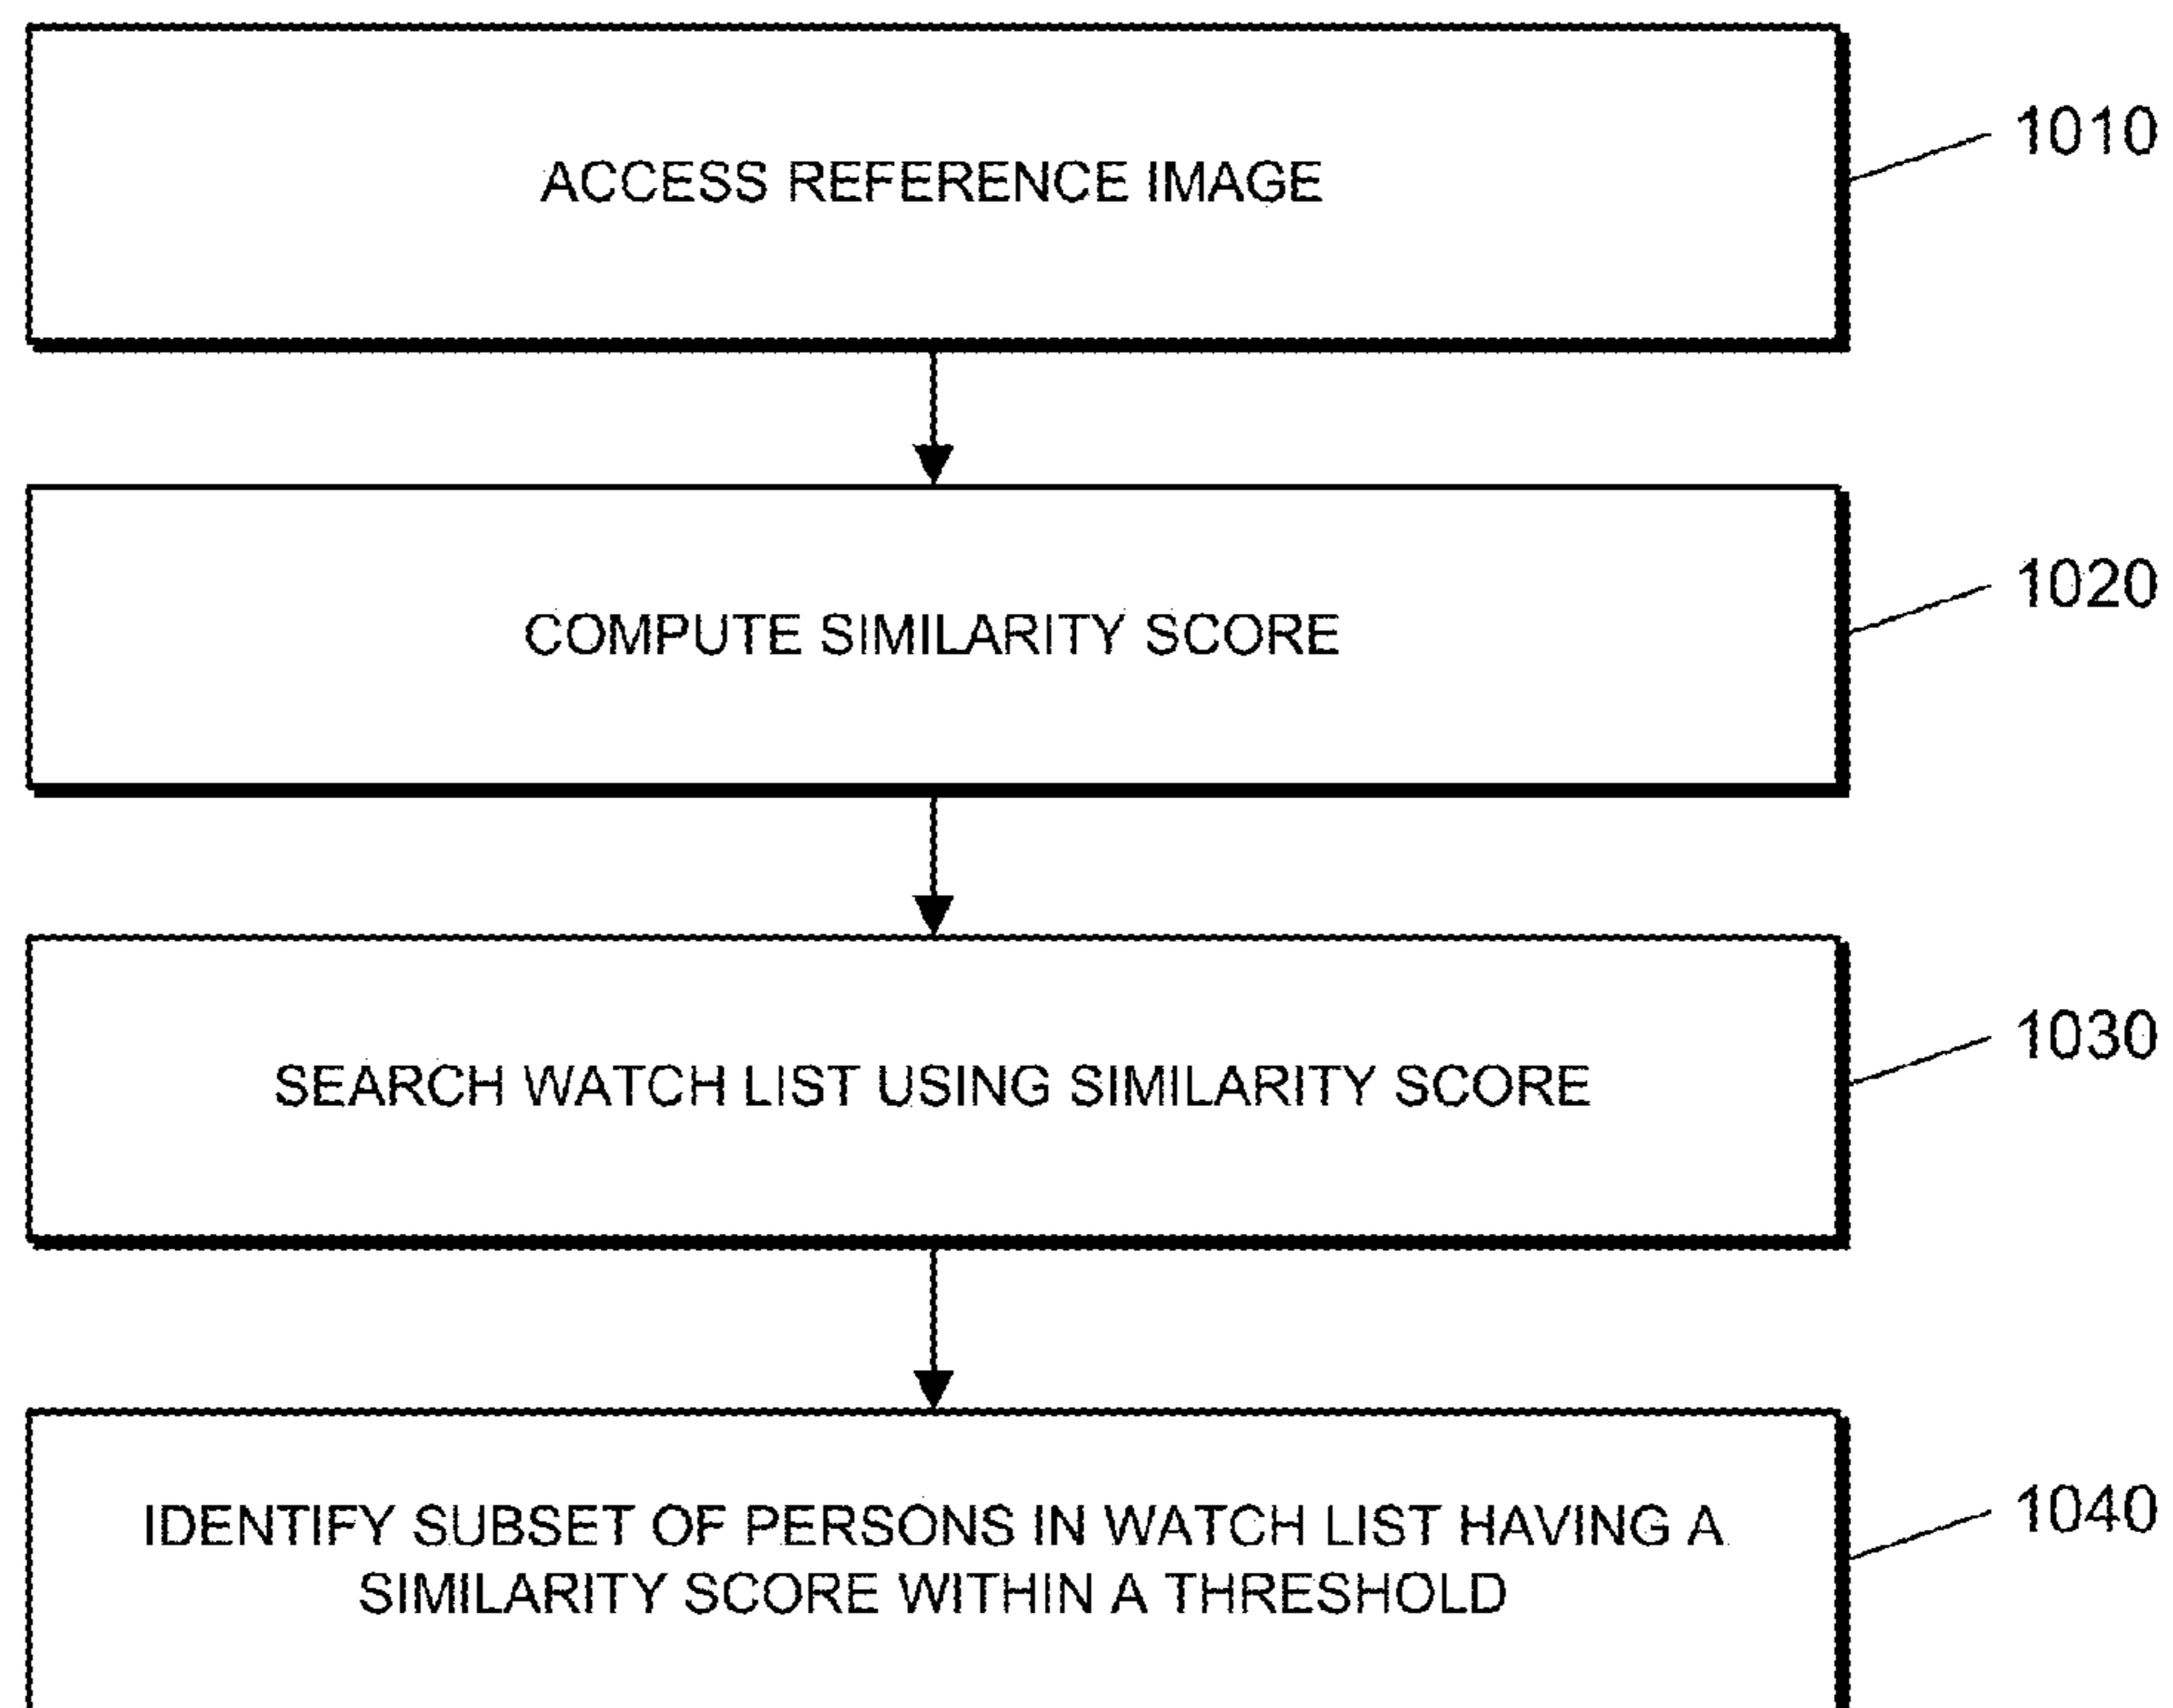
ACCESS REFERENCE IMAGE

1010

COMPUTE SIMILARITY SCORE

1020

SEARCH WATCH LIST USING SIMILARITY SCORE

1030

IDENTIFY SUBSET OF PERSONS IN WATCH LIST HAVING A SIMILARITY SCORE WITHIN A THRESHOLD

1040